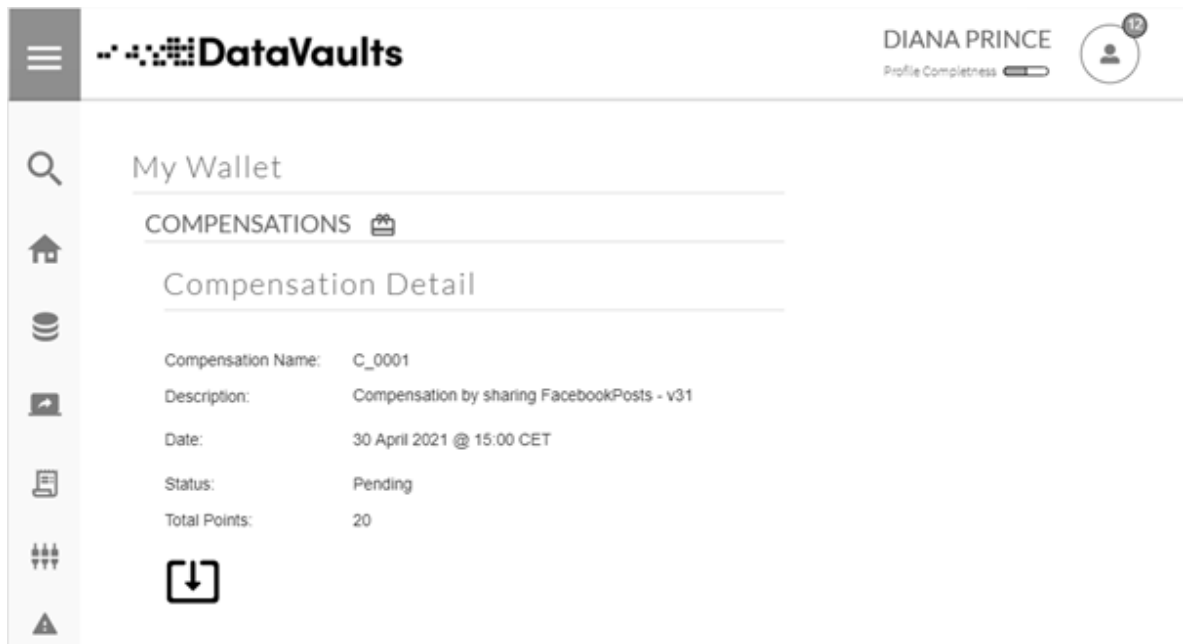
DataVaults

DIANA PRINCE
Profile Completness

12

My Wallet

COMPENSATIONS

Compensation Detail

| | |
|---|---|
| Compensation Name: | C_0001 |
| Description: | Compensation by sharing FacebookPosts - v31 |
| Date: | 30 April 2021 @ 15:00 CET |
| Status: | Pending |
| Total Points: | 20 |